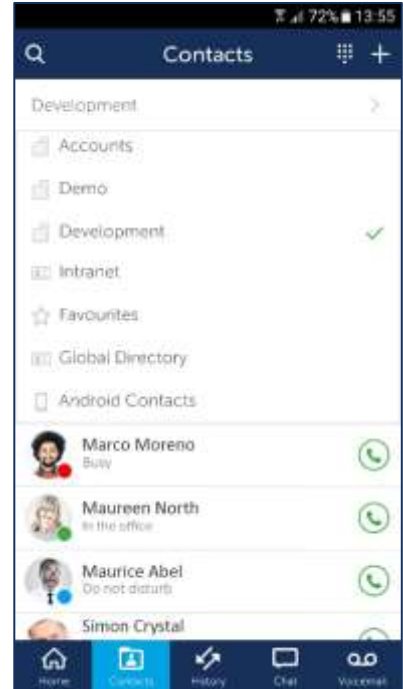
72% 13:55

Contacts

Development

Accounts

Demo

Development

Intranet

Favourites

Global Directory

Android Contacts

Marco Moreno
Busy

Maureen North
In the office

Maurice Abel
Do not disturb

Simon Crystal

Home
Contacts
History
Chat
Voicemail